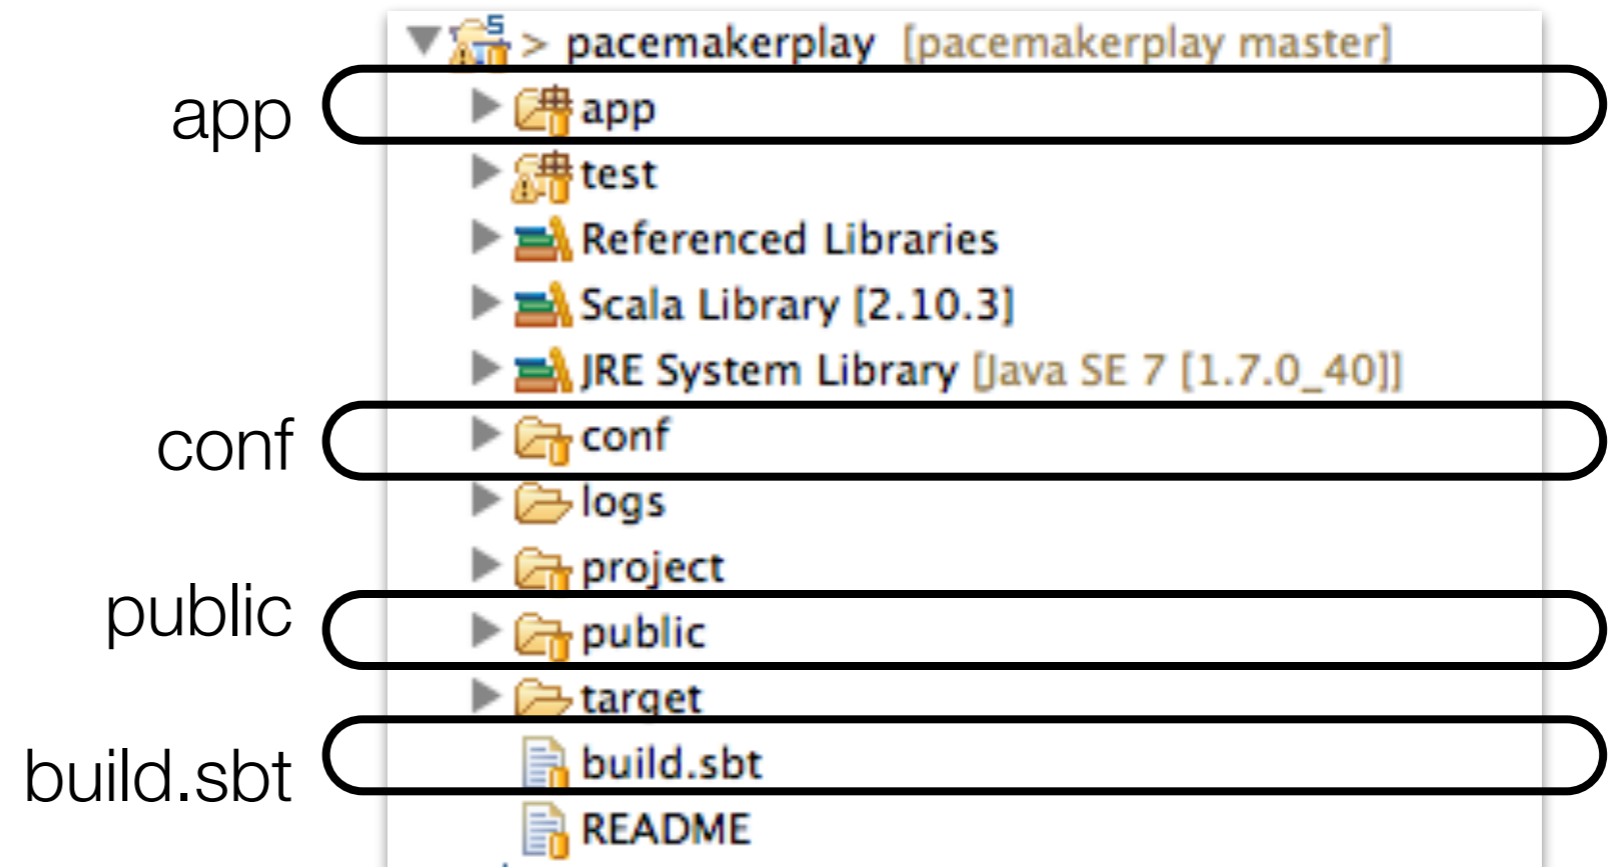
> pacemakerplay [pacemakerplay master]

app
app

test

Referenced Libraries

Scala Library [2.10.3]

JRE System Library [Java SE 7 [1.7.0_40]]

conf
conf

logs

project

public
public

target

build.sbt
build.sbt

README